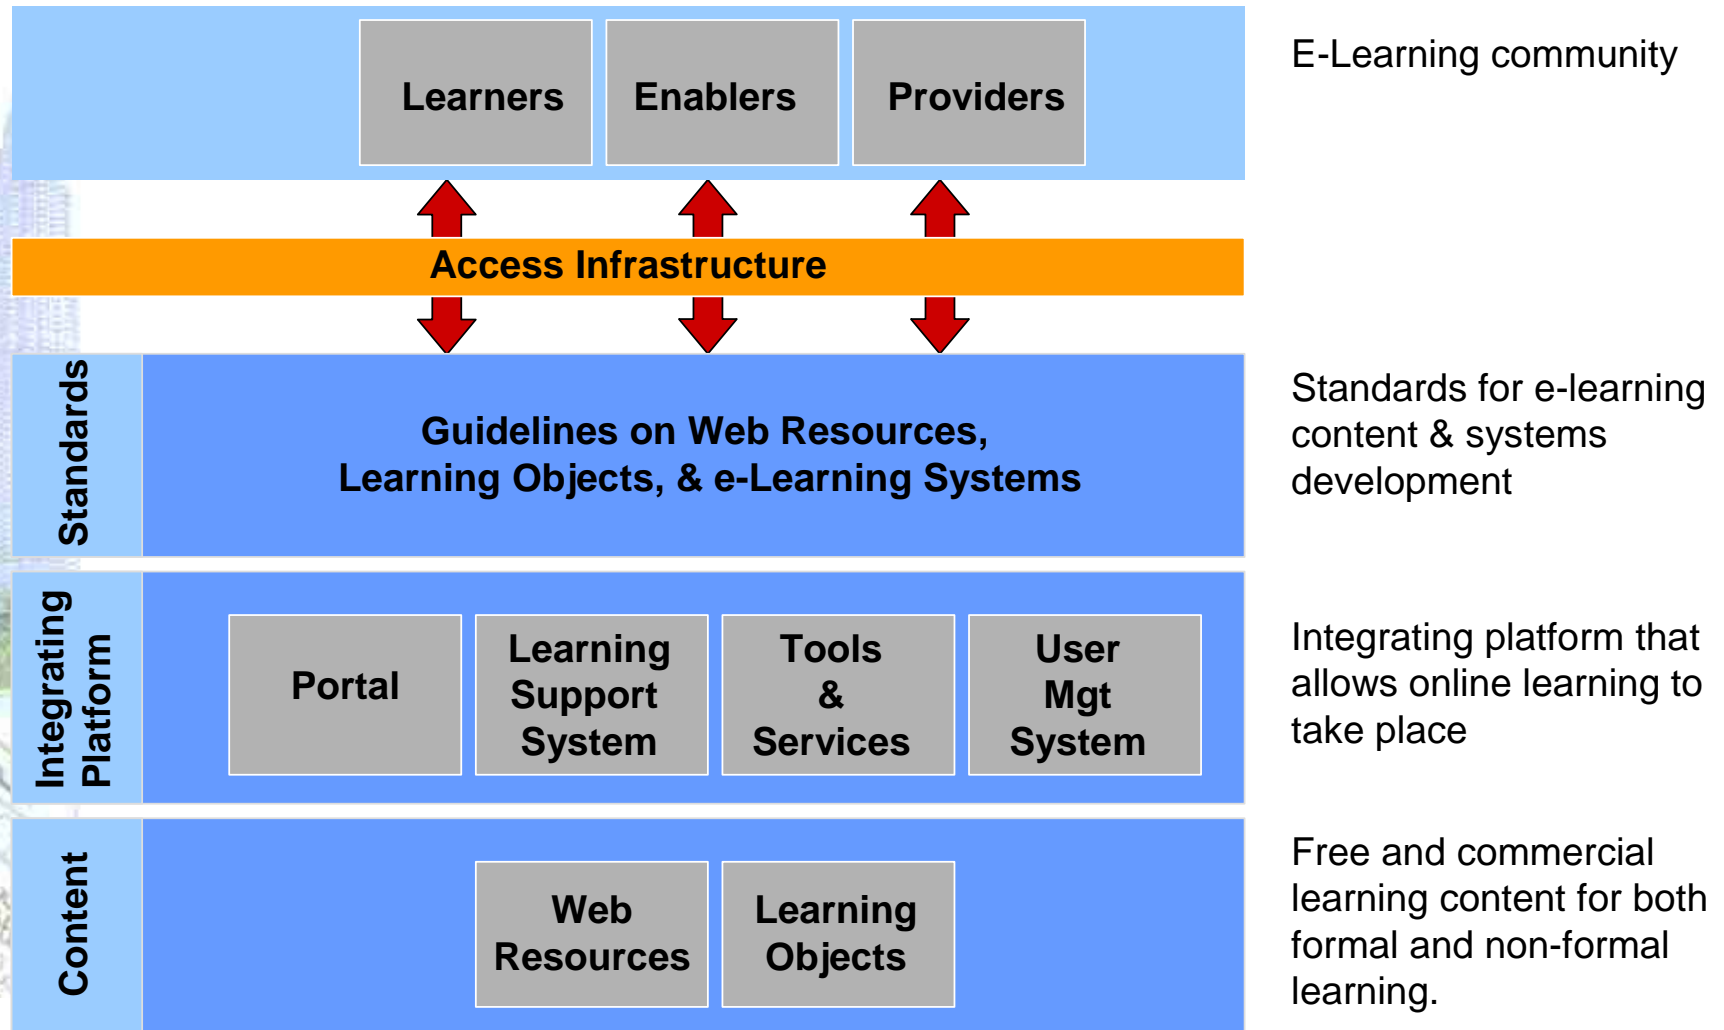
Learners
Enablers
Providers

E-Learning community

Access Infrastructure

Standards

Guidelines on Web Resources, Learning Objects, & e-Learning Systems

Standards for e-learning content & systems development

Integrating Platform

Portal
Learning Support System
Tools & Services
User Mgt System

Integrating platform that allows online learning to take place

Content

Web Resources
Learning Objects

Free and commercial learning content for both formal and non-formal learning.